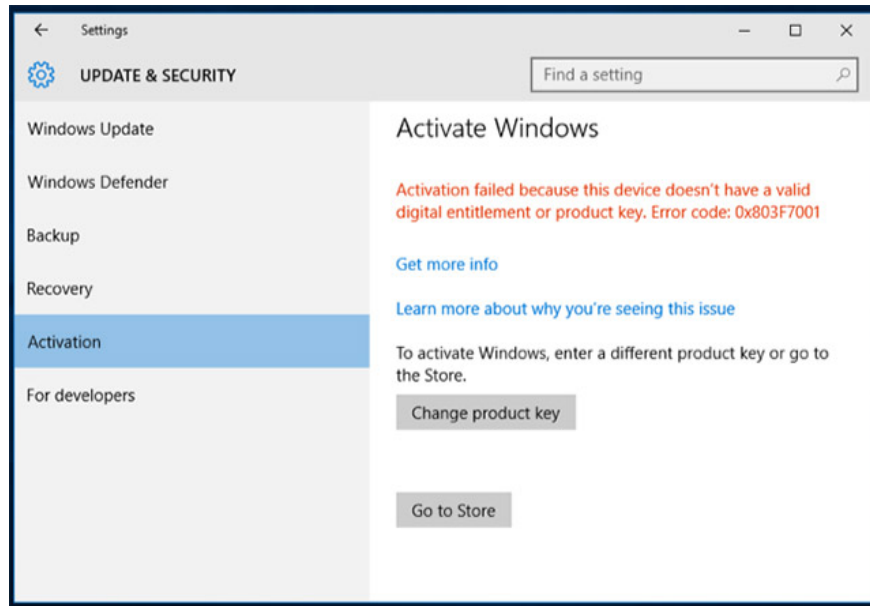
← Settings

UPDATE & SECURITY

Find a setting

Windows Update

Windows Defender

Backup

Recovery

Activation

For developers

Activate Windows

Activation failed because this device doesn't have a valid digital entitlement or product key. Error code: 0x803F7001

Get more info

Learn more about why you're seeing this issue

To activate Windows, enter a different product key or go to the Store.

Change product key

Go to Store